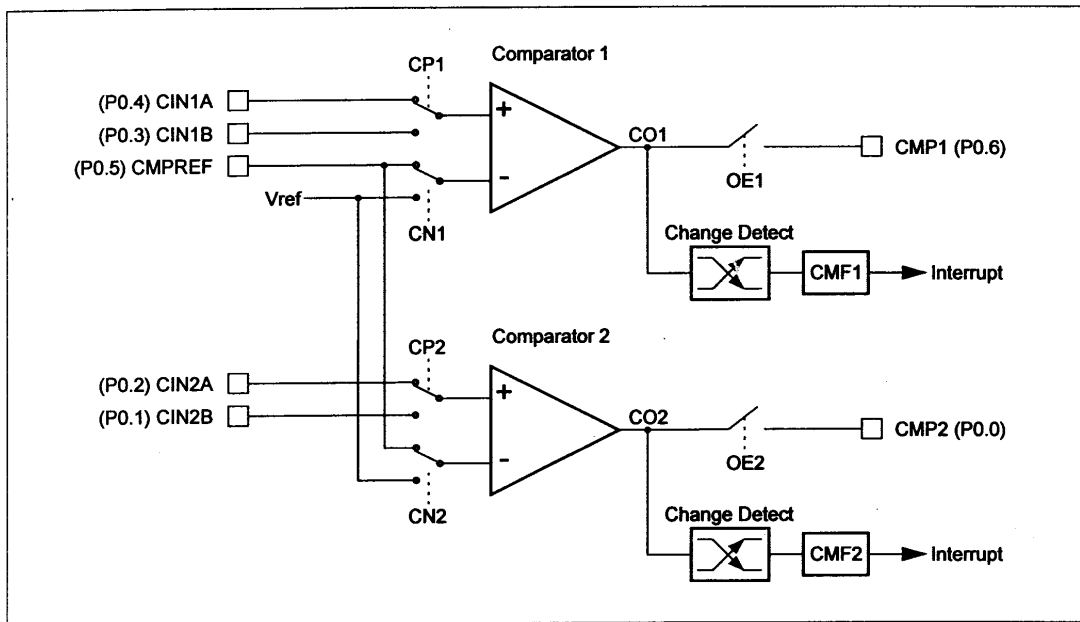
Comparator 1

CP1

(P0.4) CIN1A

(P0.3) CIN1B

(P0.5) CMPREF

Vref

CN1

+

-

CO1

OE1

CMP1 (P0.6)

Change Detect

CMF1

Interrupt

Comparator 2

CP2

(P0.2) CIN2A

(P0.1) CIN2B

CN2

+

-

CO2

OE2

CMP2 (P0.0)

Change Detect

CMF2

Interrupt